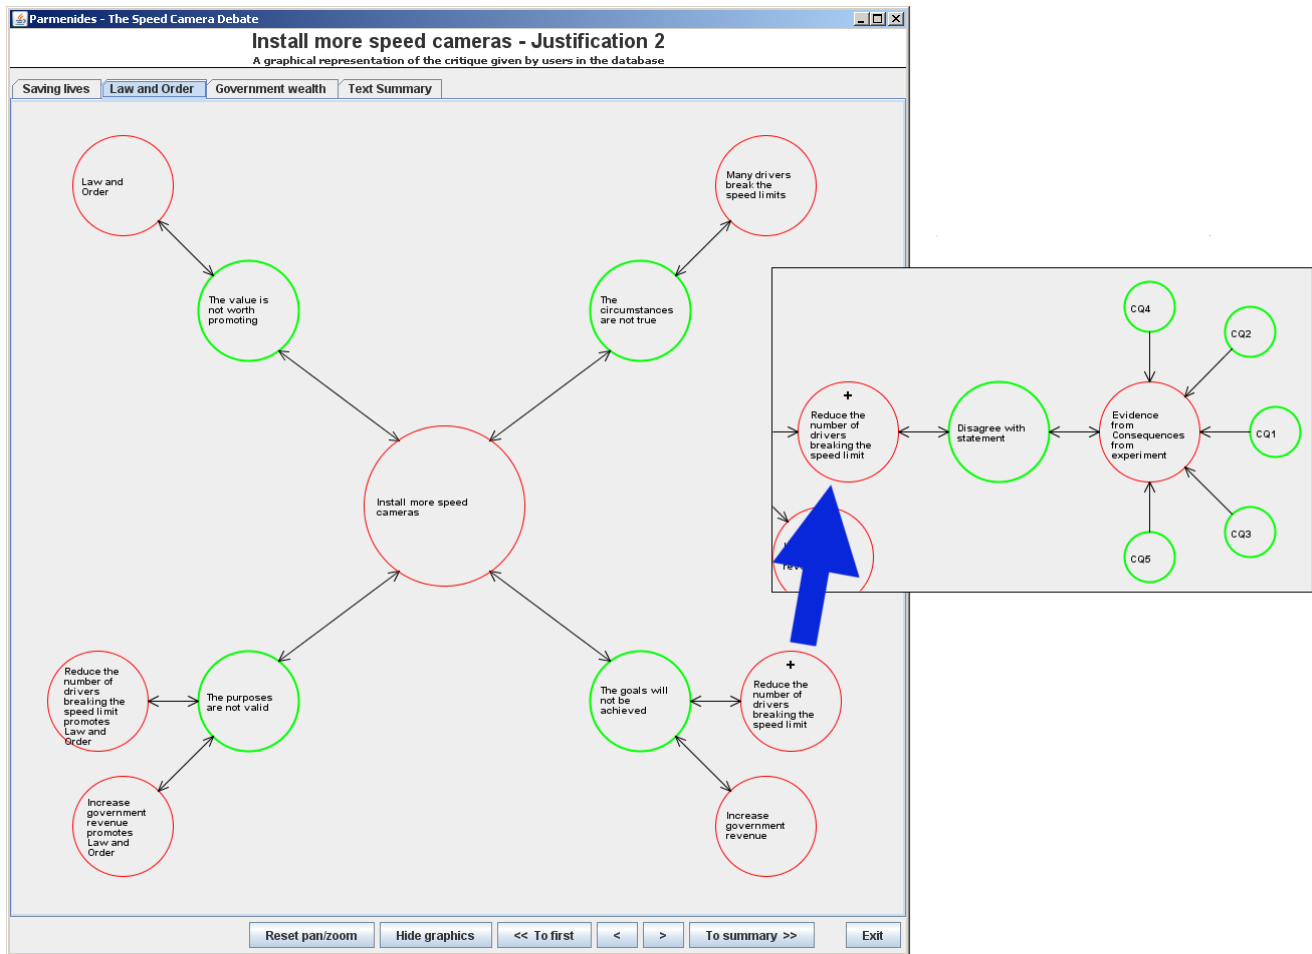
Parmenides - The Speed Camera Debate

Install more speed cameras - Justification 2

A graphical representation of the critique given by users in the database

Saving lives | Law and Order | Government wealth | Text Summary

Law and Order

The value is not worth promoting

Many drivers break the speed limits

The circumstances are not true

Install more speed cameras

Reduce the number of drivers breaking the speed limit promotes Law and Order

The purposes are not valid

Increase government revenue promotes Law and Order

The goals will not be achieved

+
Reduce the number of drivers breaking the speed limit

Increase government revenue

CQ4

CQ2

+
Reduce the number of drivers breaking the speed limit

Disagree with statement

Evidence from Consequences from experiment

CQ1

CQ3

CQ5

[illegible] rev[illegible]

Reset pan/zoom | Hide graphics | << To first | < | > | To summary >> | Exit